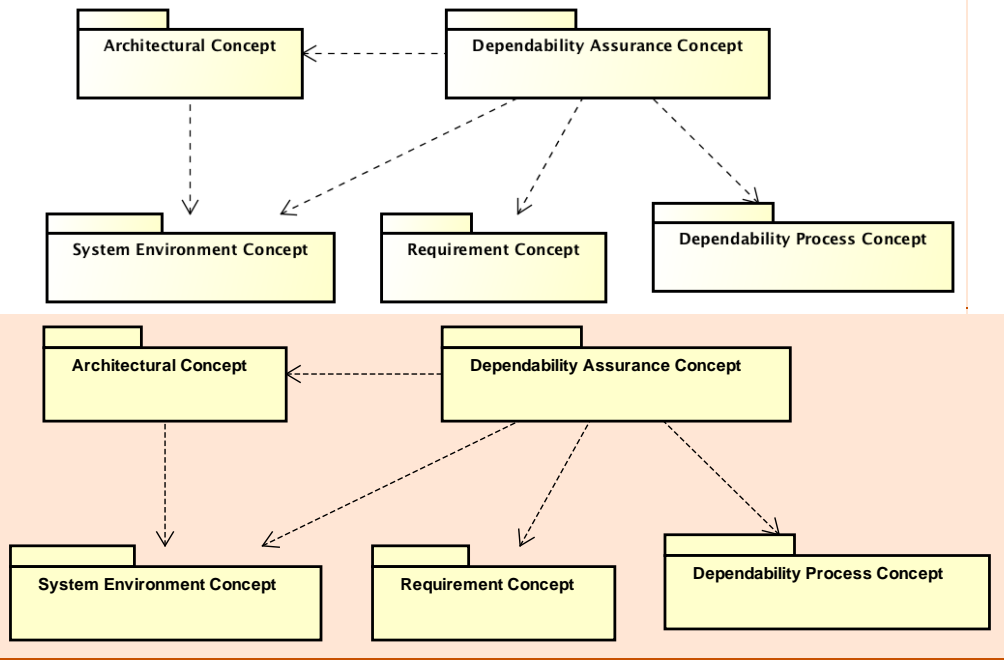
Architectural Concept

Dependability Assurance Concept

System Environment Concept

Requirement Concept

Dependability Process Concept

Architectural Concept

Dependability Assurance Concept

System Environment Concept

Requirement Concept

Dependability Process Concept